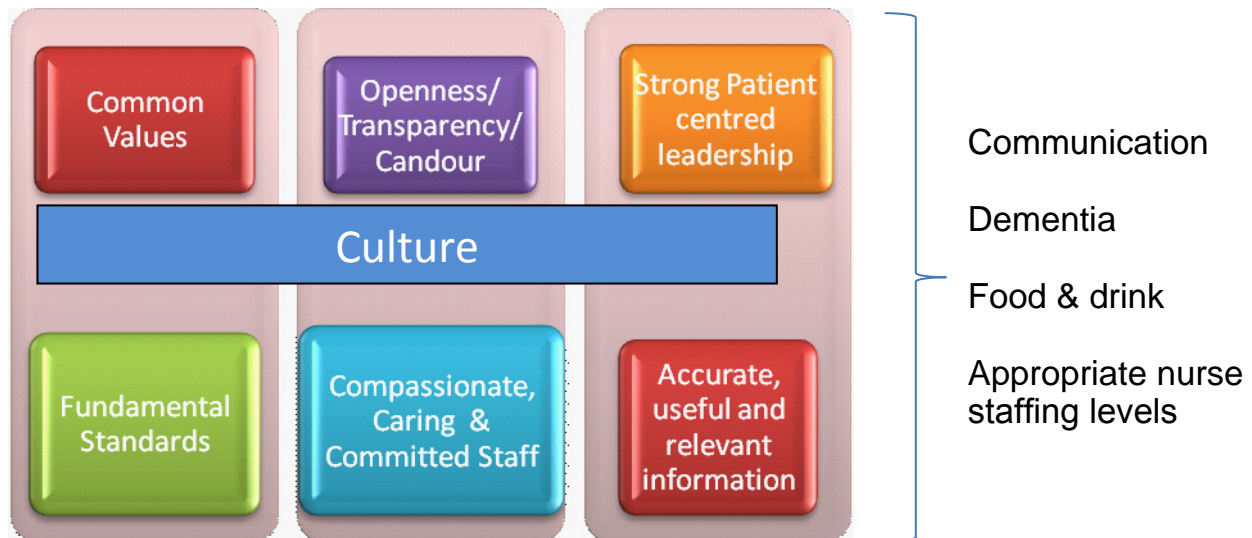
Common Values

Openness/ Transparency/ Candour

Strong Patient centred leadership

Culture

Fundamental Standards

Compassionate, Caring & Committed Staff

Accurate, useful and relevant information

Communication

Dementia

Food & drink

Appropriate nurse staffing levels